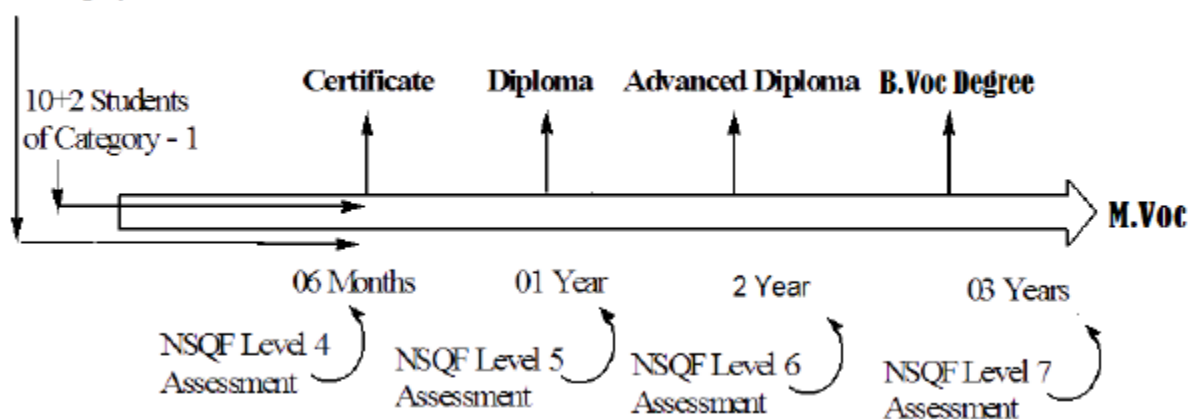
10+2 Students of Category - 1

Certificate

Diploma

Advanced Diploma

B.Voc Degree

M.Voc

06 Months

01 Year

2 Year

03 Years

NSQF Level 4 Assessment

NSQF Level 5 Assessment

NSQF Level 6 Assessment

NSQF Level 7 Assessment